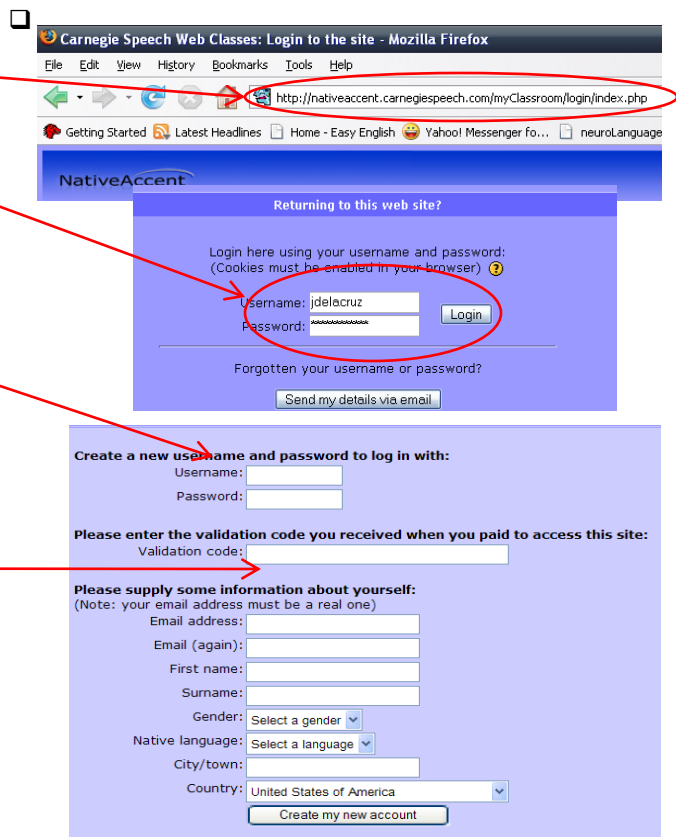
Carnegie Speech Web Classes: Login to the site - Mozilla Firefox

File Edit View History Bookmarks Tools Help

http://nativeaccent.carnegiespeech.com/myClassroom/login/index.php

Getting Started Latest Headlines Home - Easy English Yahoo! Messenger fo... neuroLanguage

NativeAccent

Returning to this web site?

Login here using your username and password:
(Cookies must be enabled in your browser)

Username: jdelacruz
Password: ***********
Login

Forgotten your username or password?

Send my details via email

Create a new username and password to log in with:
Username:
Password:

Please enter the validation code you received when you paid to access this site:
Validation code:

Please supply some information about yourself:
(Note: your email address must be a real one)
Email address:
Email (again):
First name:
Surname:
Gender: Select a gender
Native language: Select a language
City/town:
Country: United States of America
Create my new account